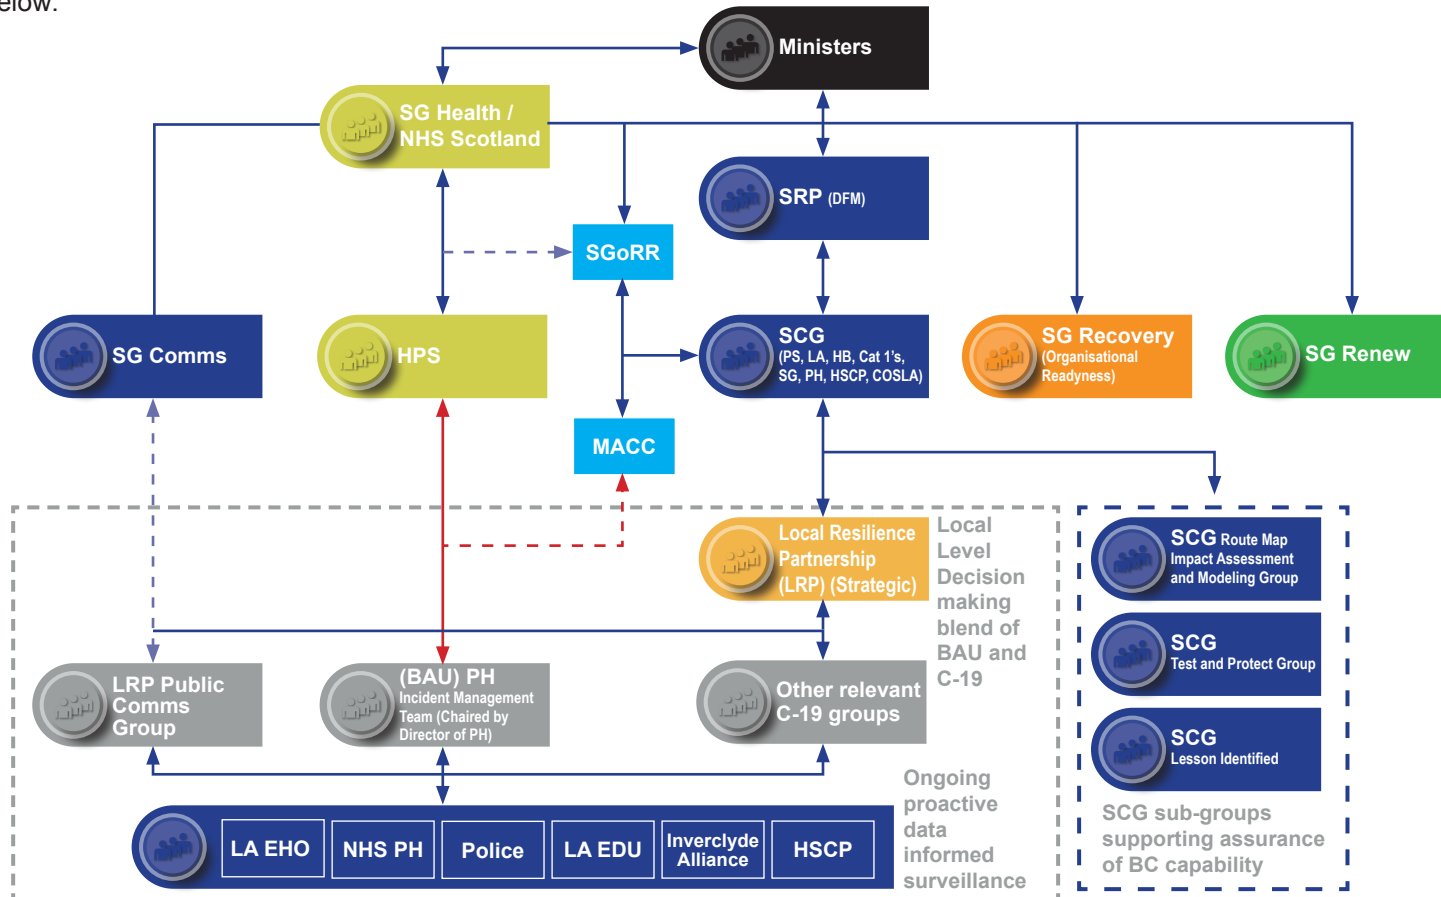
elow:

Ministers

SG Health / NHS Scotland

SRP (DFM)

SGoRR

SG Comms

HPS

SCG (PS, LA, HB, Cat 1's, SG, PH, HSCP, COSLA)

SG Recovery (Organisational Readyness)

SG Renew

MACC

Local Resilience Partnership (LRP) (Strategic)

Local Level Decision making blend of BAU and C-19

SCG Route Map Impact Assessment and Modeling Group

SCG Test and Protect Group

SCG Lesson Identified

SCG sub-groups supporting assurance of BC capability

LRP Public Comms Group

(BAU) PH Incident Management Team (Chaired by Director of PH)

Other relevant C-19 groups

Ongoing proactive data informed surveillance

| LA EHO | NHS PH | Police | LA EDU | Inverclyde Alliance | HSCP |